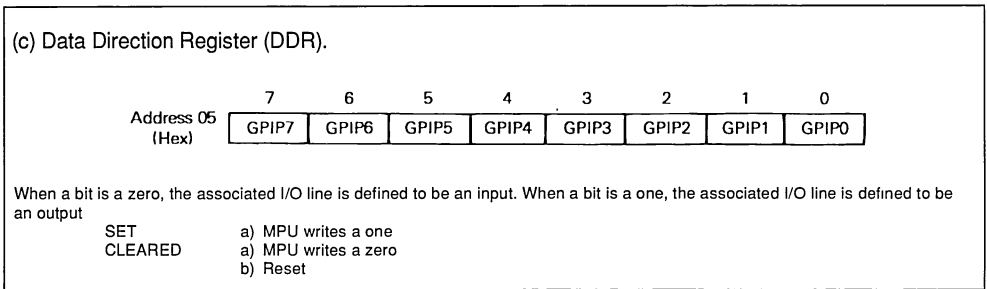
(c) Data Direction Register (DDR).

Address 05 (Hex)

| 7 | 6 | 5 | 4 | 3 | 2 | 1 | 0 |
|---|---|---|---|---|---|---|---|
| GPIP7 | GPIP6 | GPIP5 | GPIP4 | GPIP3 | GPIP2 | GPIP1 | GPIP0 |

When a bit is a zero, the associated I/O line is defined to be an input. When a bit is a one, the associated I/O line is defined to be an output

SET a) MPU writes a one
CLEARED a) MPU writes a zero
b) Reset